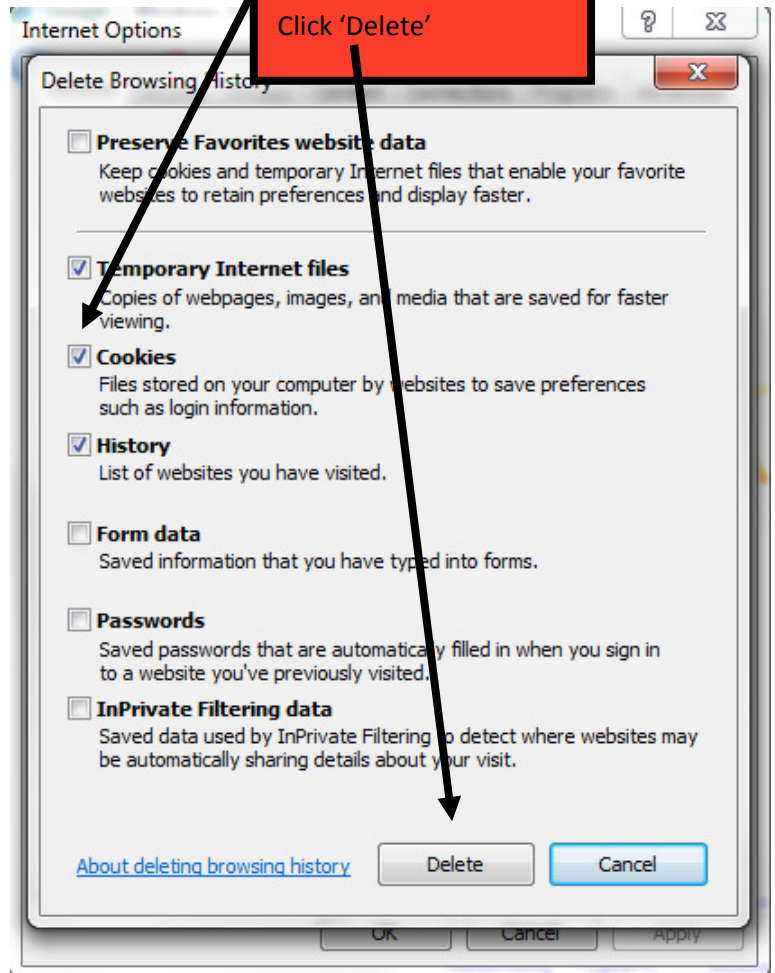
Internet Options

Click 'Delete'

Delete Browsing History

Preserve Favorites website data
Keep cookies and temporary Internet files that enable your favorite websites to retain preferences and display faster.

Temporary Internet files
Copies of webpages, images, and media that are saved for faster viewing.

Cookies
Files stored on your computer by websites to save preferences such as login information.

History
List of websites you have visited.

Form data
Saved information that you have typed into forms.

Passwords
Saved passwords that are automatically filled in when you sign in to a website you've previously visited.

InPrivate Filtering data
Saved data used by InPrivate Filtering to detect where websites may be automatically sharing details about your visit.

About deleting browsing history

Delete

Cancel

OK

Cancel

Apply